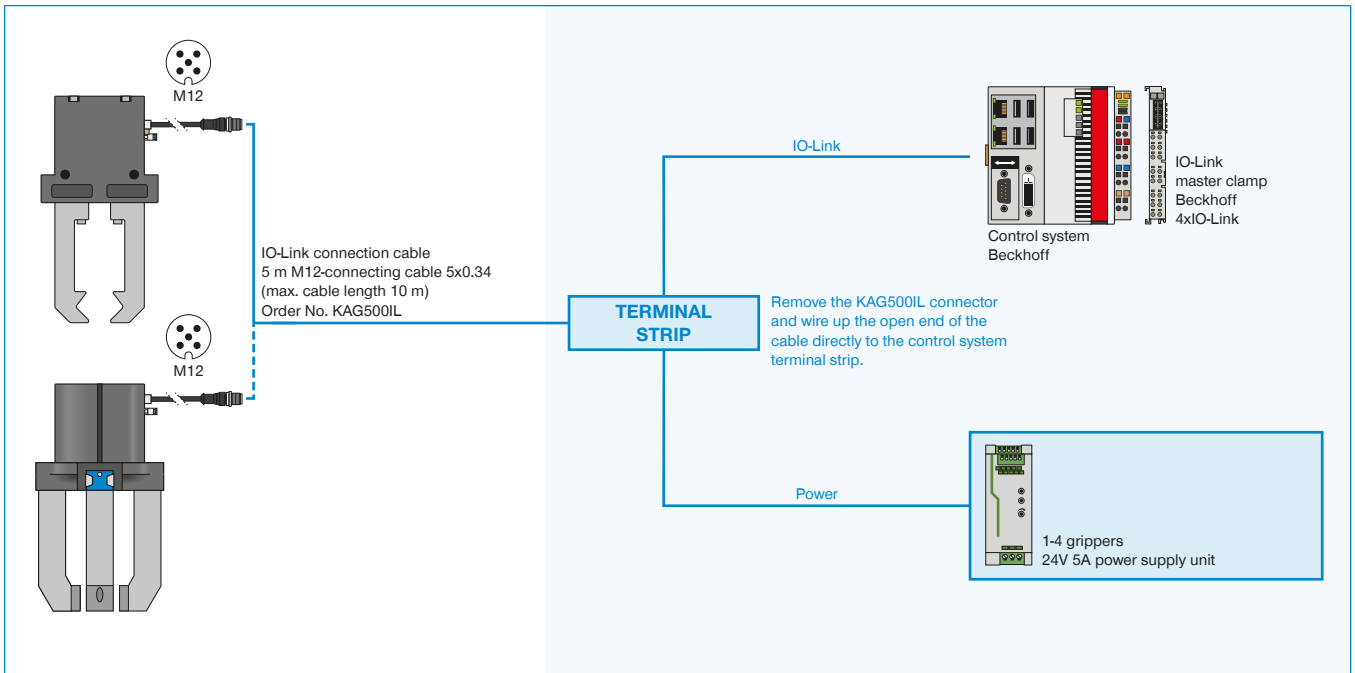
M12

M12

IO-Link connection cable
5 m M12-connecting cable 5x0.34
(max. cable length 10 m)
Order No. KAG500IL

TERMINAL STRIP

IO-Link

Control system
Beckhoff

IO-Link
master clamp
Beckhoff
4xIO-Link

Remove the KAG500IL connector and wire up the open end of the cable directly to the control system terminal strip.

Power

1-4 grippers
24V 5A power supply unit